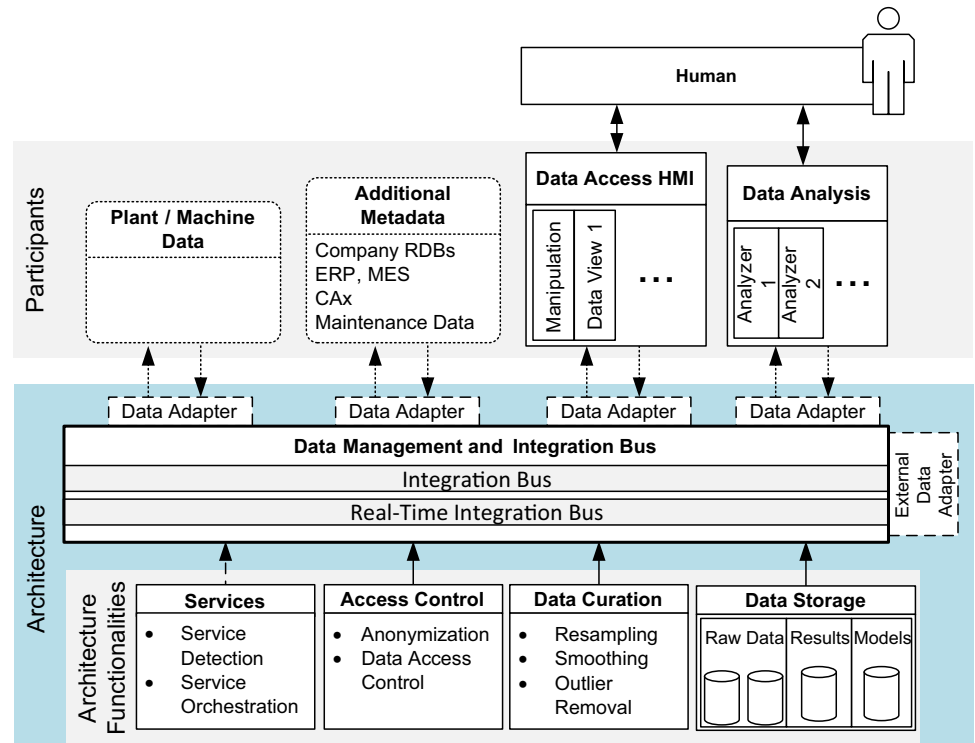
Human

Participants

Plant / Machine Data

Additional Metadata

Company RDBs
ERP, MES
CAx
Maintenance Data

Data Access HMI

Manipulation

Data View 1

...

Data Analysis

Analyzer 1

Analyzer 2

...

Data Adapter

Data Adapter

Data Adapter

Data Adapter

Architecture

Data Management and Integration Bus

Integration Bus

Real-Time Integration Bus

External Data Adapter

Architecture Functionalities

Services
- Service Detection
- Service Orchestration

Access Control
- Anonymization
- Data Access Control

Data Curation
- Resampling
- Smoothing
- Outlier Removal

Data Storage

Raw Data

Results

Models